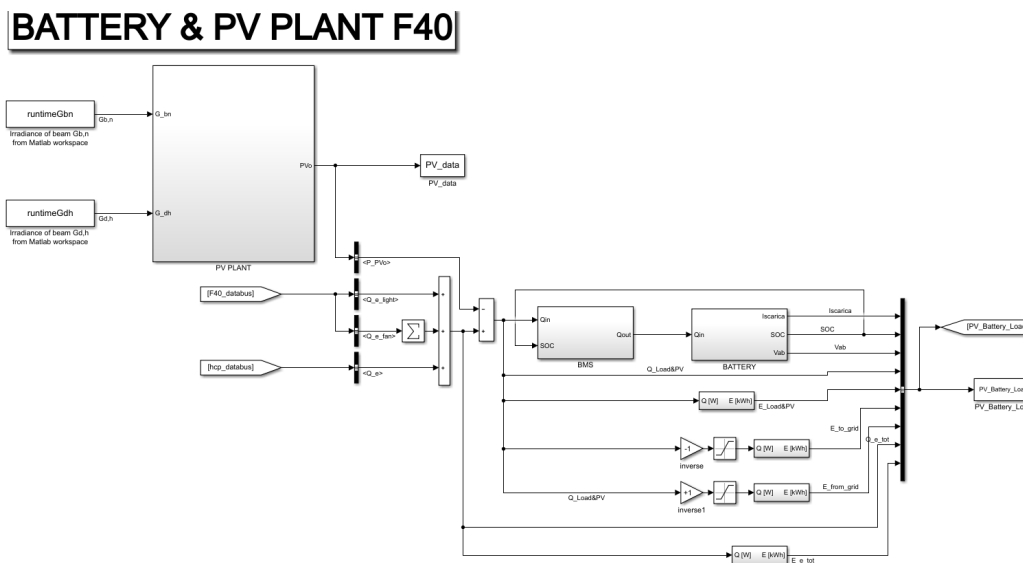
BATTERY & PV PLANT F40

runtimeGbn
Gb,n
Irradiance of beam Gb,n from Matlab workspace

G_bn

runtimeGdh
Gd,h
Irradiance of beam Gd,h from Matlab workspace

G_dh

PVo

PV PLANT

PV_data
PV_data

<P_PVo>

[F40_databus]

<Q_e_light>

<Q_e_fan>

[hcp_databus]

<Q_e>

Qin
SOC
Qout
BMS

Qin
Iscarica
SOC
Vab
BATTERY

Iscarica
SOC
Vab

Q_Load&PV

Q [W] E [kWh]
E_Load&PV

-1
inverse
Q [W] E [kWh]
E_to_grid

Q_e_tot

+1
inverse1
Q_Load&PV
Q [W] E [kWh]
E_from_grid

Q [W] E [kWh]
E_e_tot

[PV_Battery_Loa

PV_Battery_Lo
PV_Battery_Lo